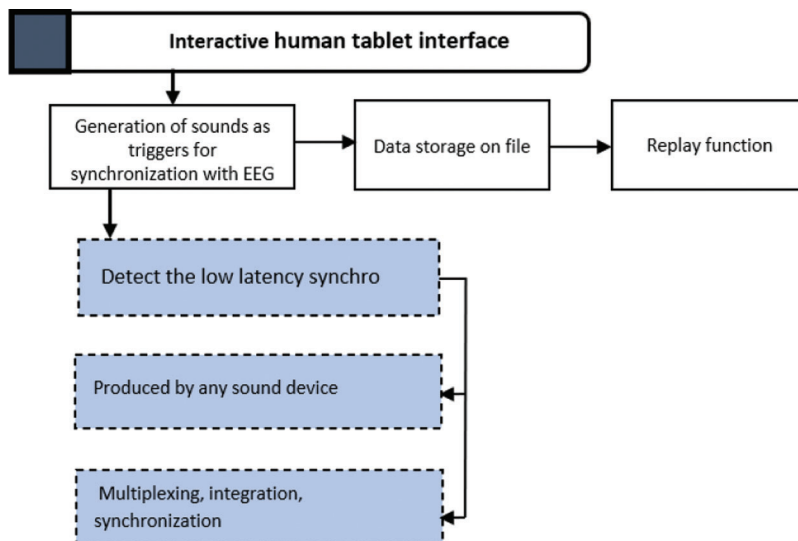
Interactive human tablet interface

Generation of sounds as triggers for synchronization with EEG

Data storage on file

Replay function

Detect the low latency synchro

Produced by any sound device

Multiplexing, integration, synchronization